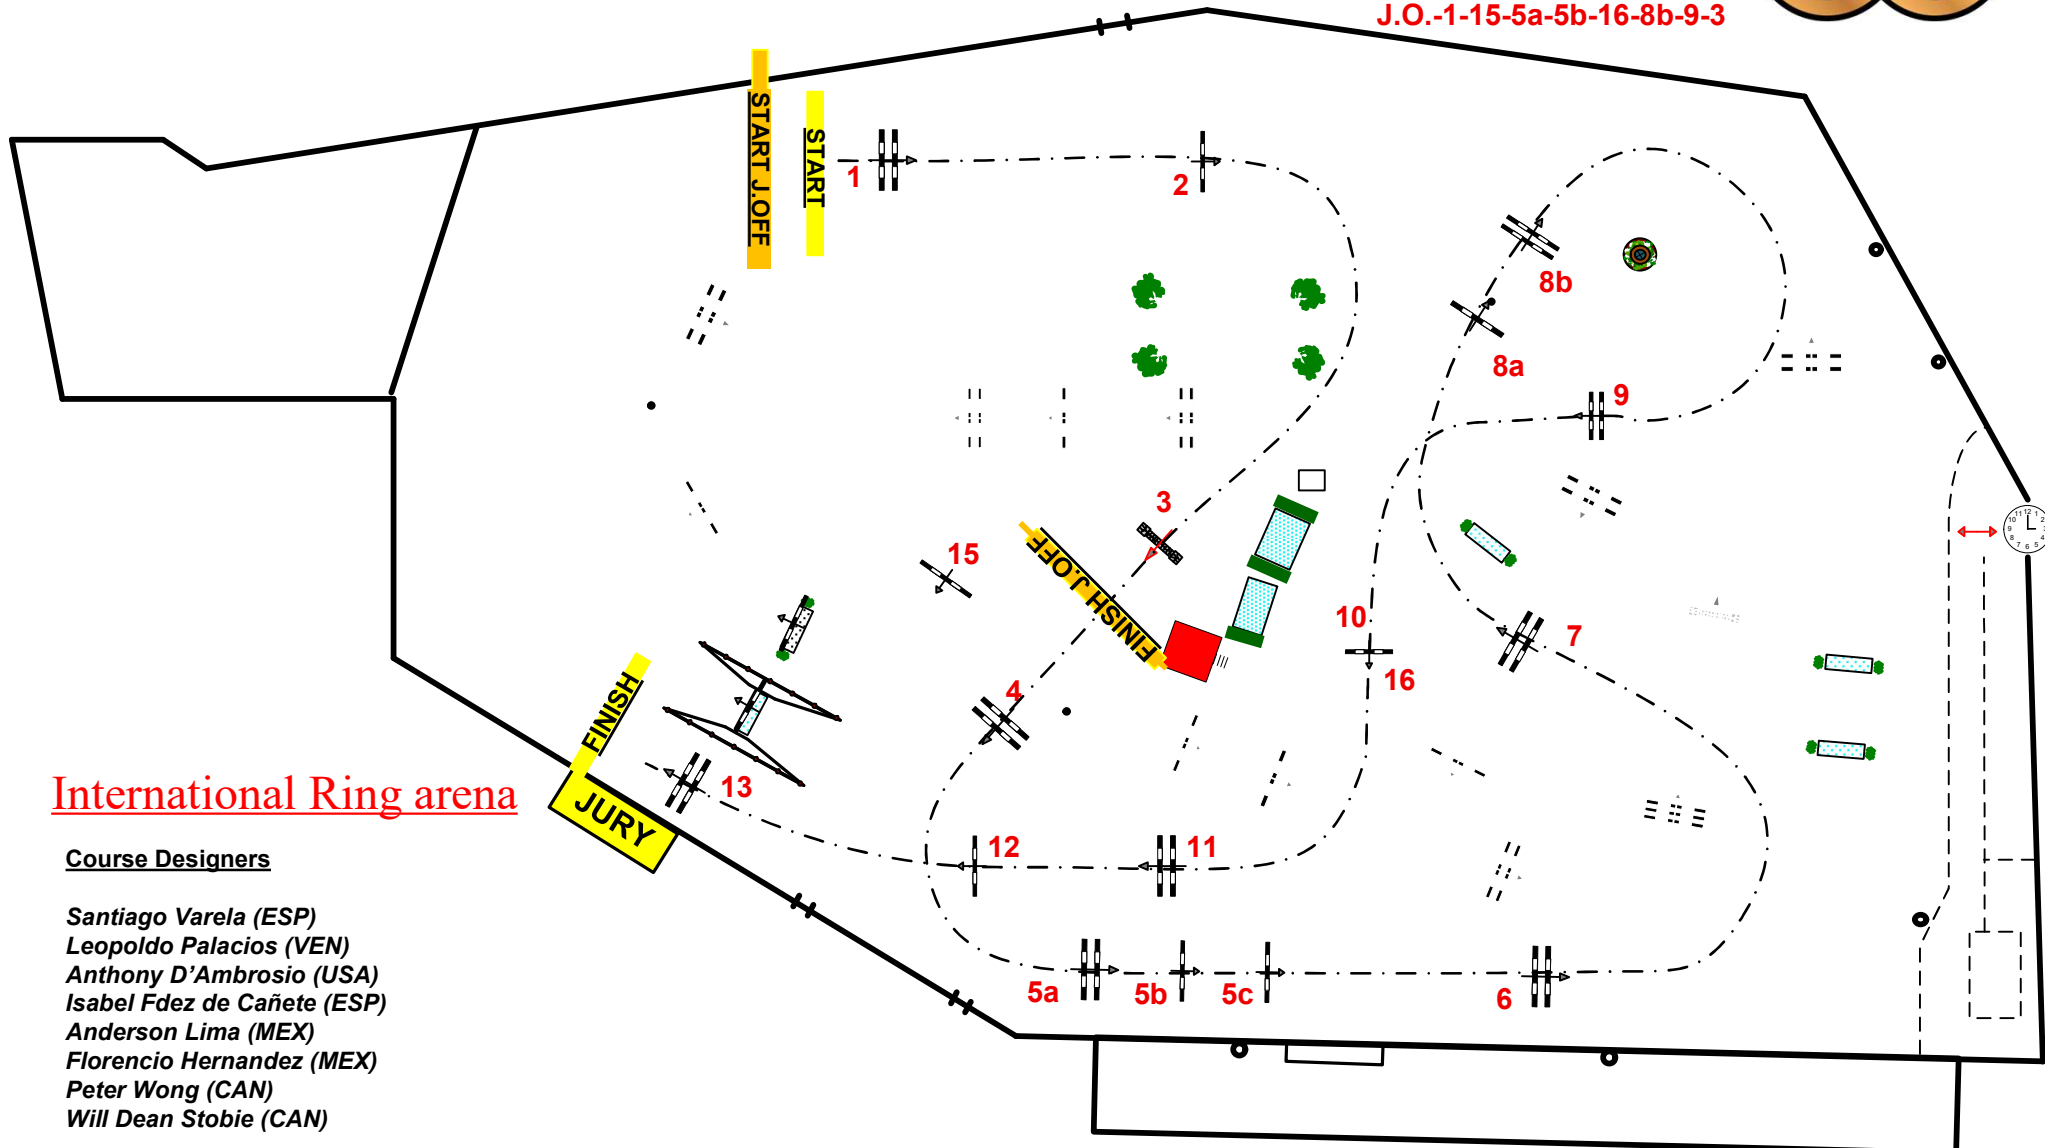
J.O.-1-15-5a-5b-16-8b-9-3

START J.OFF

START

1

2

8b

8a

9

3

15

FINISH J.OFF

10

7

16

4

FINISH

13

JURY

International Ring arena

Course Designers

Santiago Varela (ESP)
Leopoldo Palacios (VEN)
Anthony D'Ambrosio (USA)
Isabel Fdez de Cañete (ESP)
Anderson Lima (MEX)
Florencio Hernandez (MEX)
Peter Wong (CAN)
Will Dean Stobie (CAN)

12

11

5a

5b

5c

6